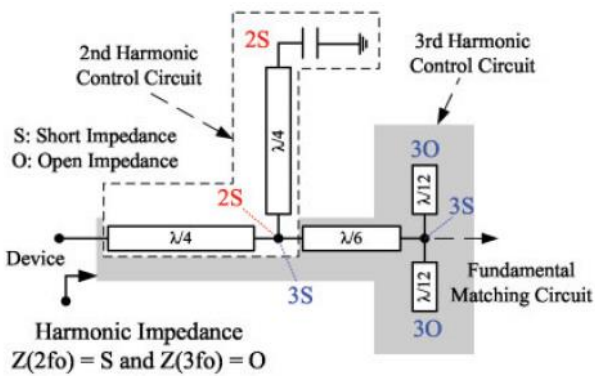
2nd Harmonic Control Circuit

2S

3rd Harmonic Control Circuit

S: Short Impedance
O: Open Impedance

λ/4

3O

λ/12

3S

2S

λ/4

λ/6

Device

3S

λ/12

Fundamental Matching Circuit

3O

Harmonic Impedance
Z(2fo) = S and Z(3fo) = O